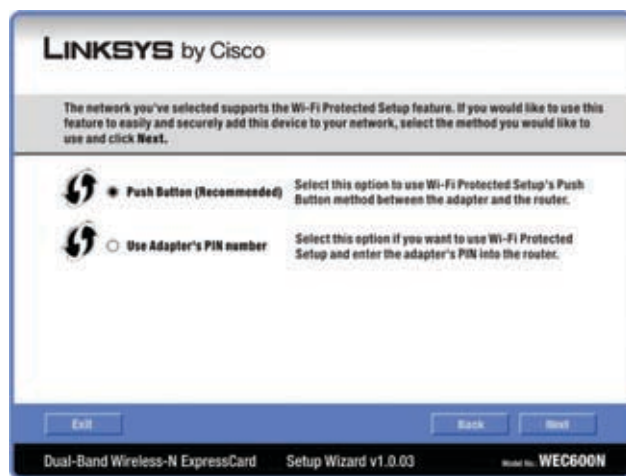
LINKSYS by Cisco

The network you've selected supports the Wi-Fi Protected Setup feature. If you would like to use this feature to easily and securely add this device to your network, select the method you would like to use and click Next.

Push Button (Recommended) Select this option to use Wi-Fi Protected Setup's Push Button method between the adapter and the router.

Use Adapter's PIN number Select this option if you want to use Wi-Fi Protected Setup and enter the adapter's PIN into the router.

Exit

Back

Next

Dual-Band Wireless-N ExpressCard Setup Wizard v1.0.03 Model No. WEC600N